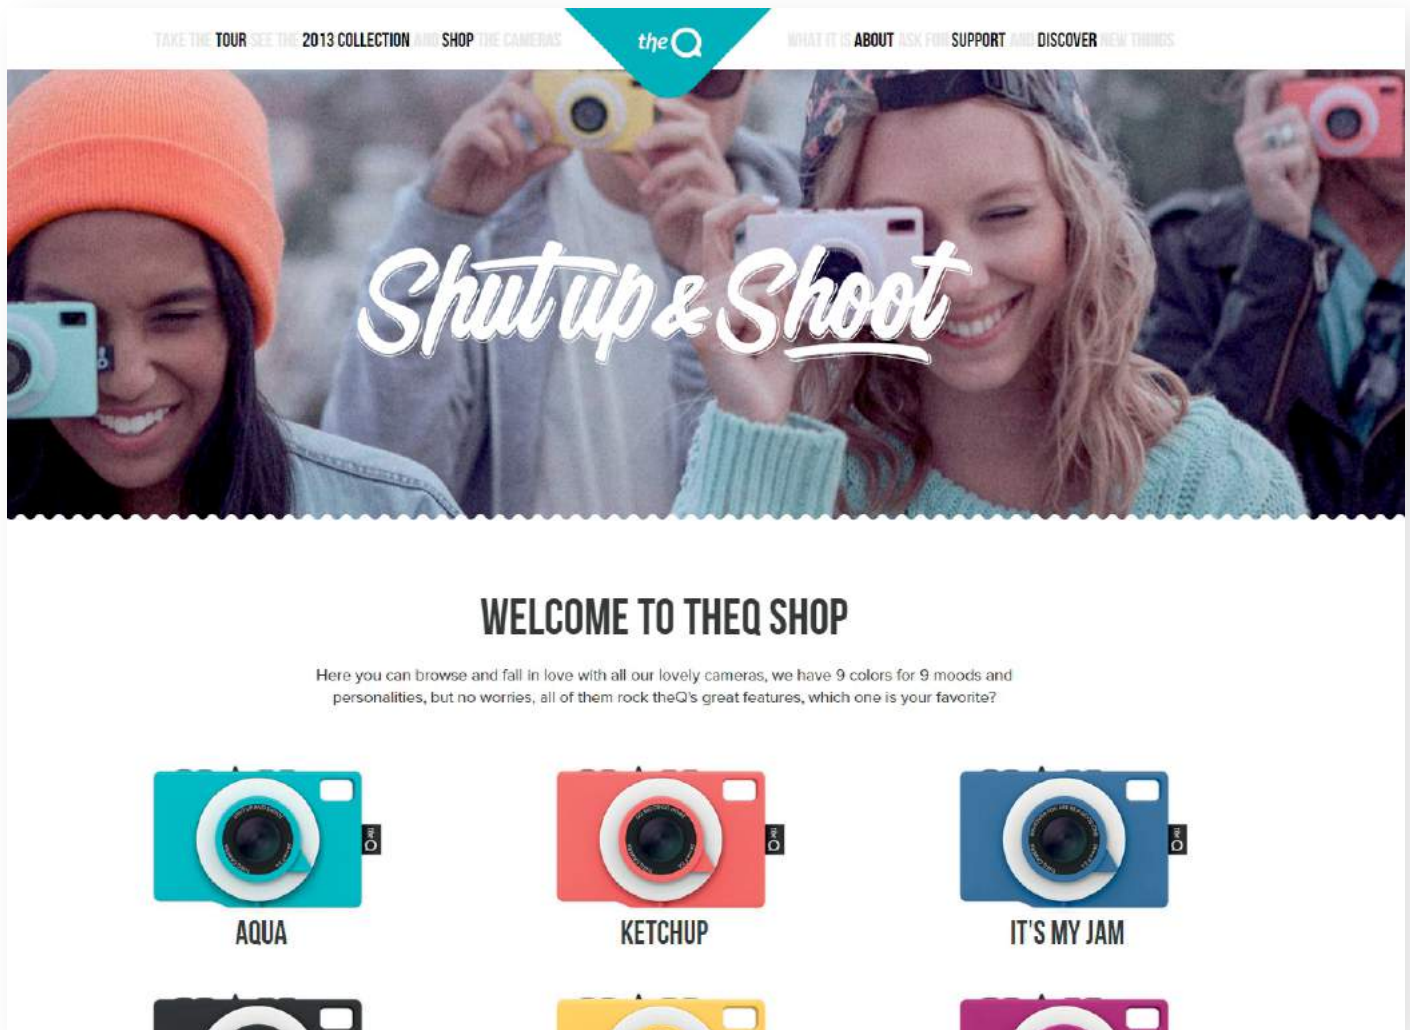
TAKE THE TOUR SEE THE 2013 COLLECTION AND SHOP THE CAMERAS

theQ

WHAT IT IS ABOUT ASK FOR SUPPORT AND DISCOVER NEW THINGS

Shut up & Shoot

WELCOME TO THEQ SHOP

Here you can browse and fall in love with all our lovely cameras, we have 9 colors for 9 moods and personalities, but no worries, all of them rock theQ's great features, which one is your favorite?

AQUA

KETCHUP

IT'S MY JAM